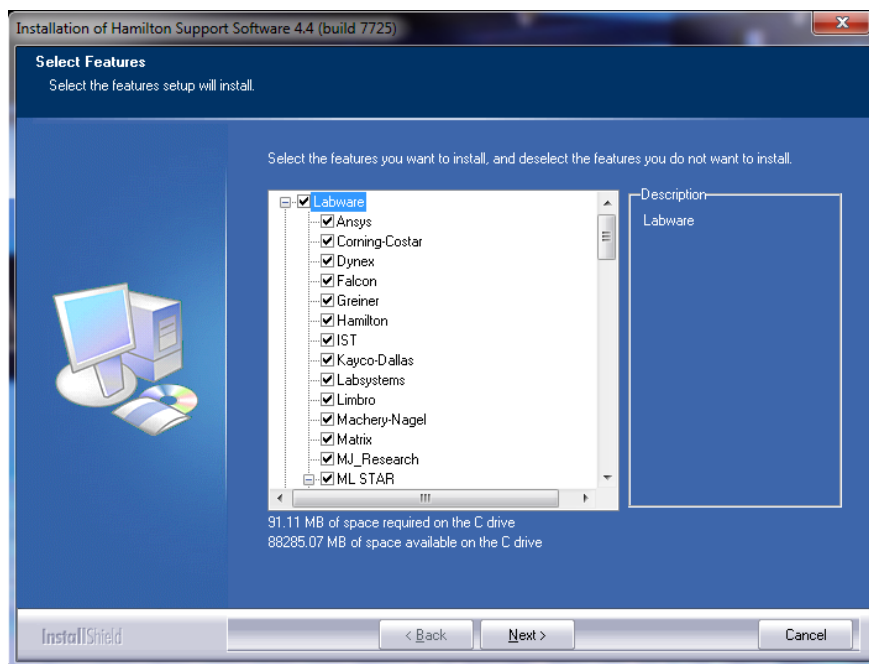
Installation of Hamilton Support Software 4.4 (build 7725)

Select Features
Select the features setup will install.

Select the features you want to install, and deselect the features you do not want to install.

Labware
Ansys
Corning-Costar
Dynex
Falcon
Greiner
Hamilton
IST
Kayco-Dallas
Labsystems
Limbro
Machery-Nagel
Matrix
MJ_Research
ML STAR

Description
Labware

91.11 MB of space required on the C drive
88285.07 MB of space available on the C drive

InstallShield

< Back
Next >
Cancel